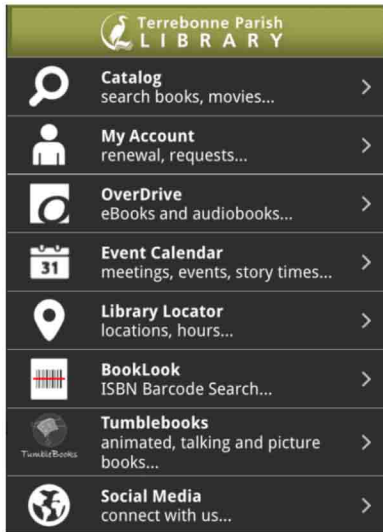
Terrebonne Parish
LIBRARY

Catalog
search books, movies...

My Account
renewal, requests...

OverDrive
eBooks and audiobooks...

31
Event Calendar
meetings, events, story times...

Library Locator
locations, hours...

BookLook
ISBN Barcode Search...

TumbleBooks
Tumblebooks
animated, talking and picture books...

Social Media
connect with us...